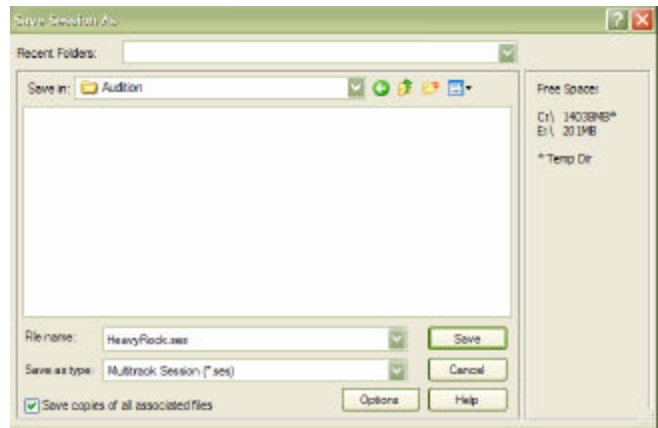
Save Session As

Recent Folders:

Save in: Audition

Free Space:

C:\ 14038MB*
E:\ 201MB

* Temp Dir

File name: HeavyRock.ses

Save as type: Multitrack Session (*.ses)

Save copies of all associated files

Save

Cancel

Options

Help